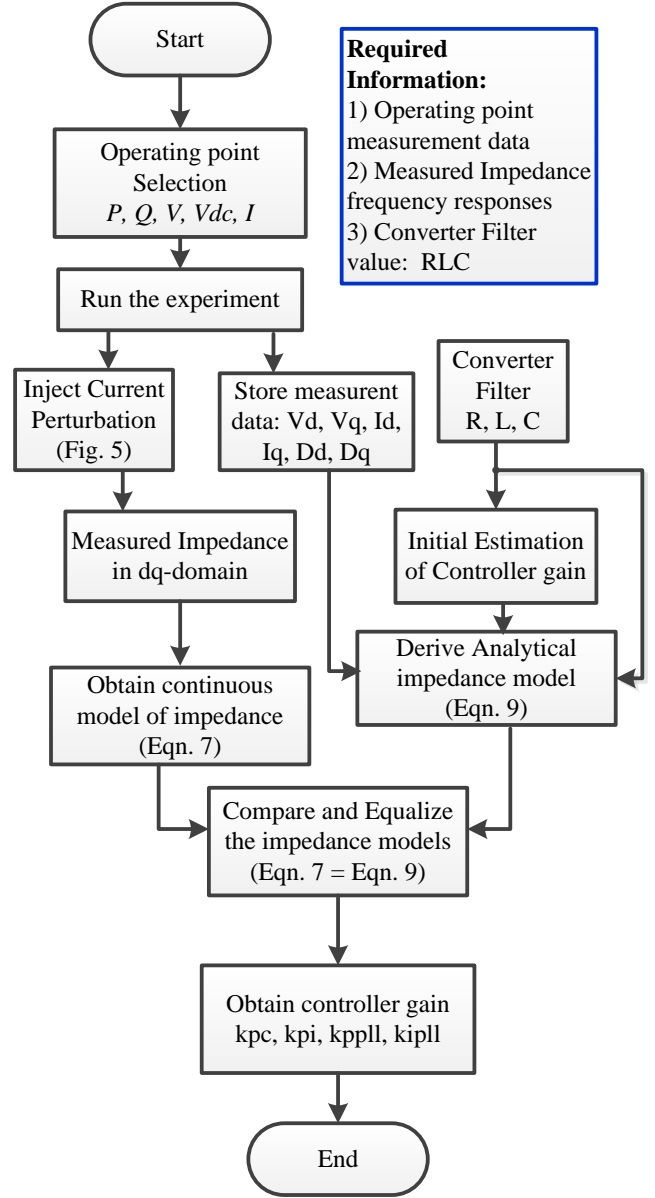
Start

Required Information:
1) Operating point measurement data
2) Measured Impedance frequency responses
3) Converter Filter value: RLC

Operating point Selection
*P, Q, V, Vdc, I*

Run the experiment

Inject Current Perturbation (Fig. 5)

Store measurent data: Vd, Vq, Id, Iq, Dd, Dq

Converter Filter R, L, C

Measured Impedance in dq-domain

Initial Estimation of Controller gain

Derive Analytical impedance model (Eqn. 9)

Obtain continuous model of impedance (Eqn. 7)

Compare and Equalize the impedance models (Eqn. 7 = Eqn. 9)

Obtain controller gain kpc, kpi, kppll, kipll

End